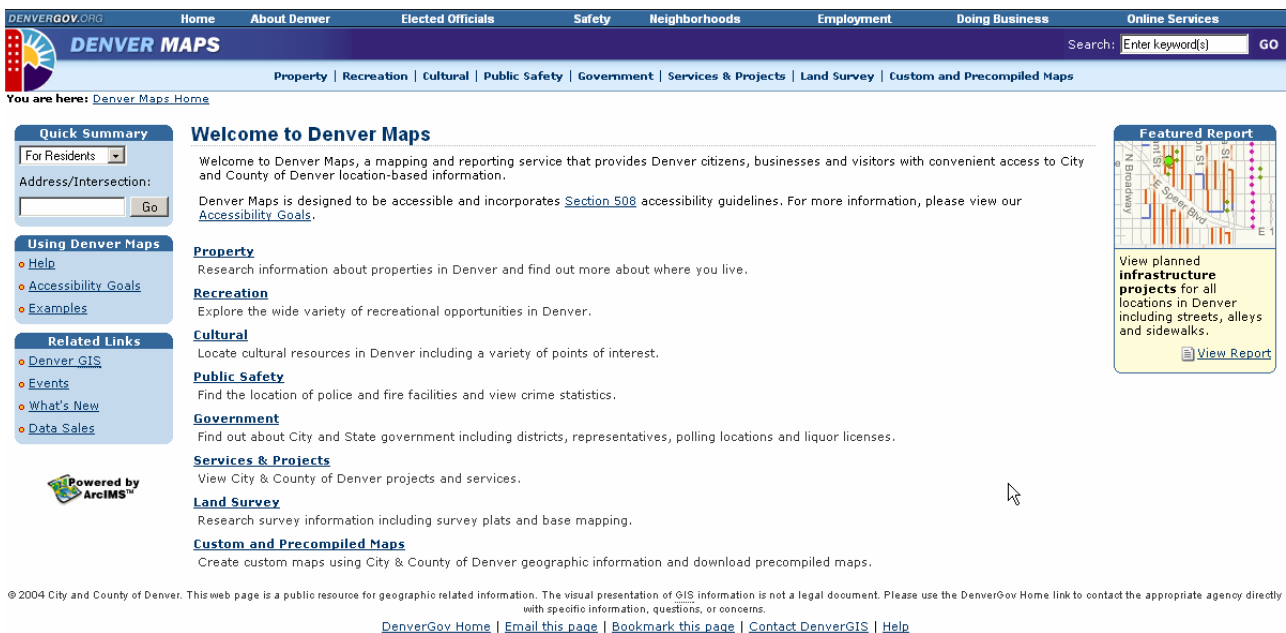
DENVERGOV.ORG Home About Denver Elected Officials Safety Neighborhoods Employment Doing Business Online Services

DENVER MAPS

Search: Enter keyword(s) GO

Property | Recreation | Cultural | Public Safety | Government | Services & Projects | Land Survey | Custom and Precompiled Maps

You are here: Denver Maps Home

Quick Summary

For Residents

Address/Intersection:

Go

Using Denver Maps

Help

Accessibility Goals

Examples

Related Links

Denver GIS

Events

What's New

Data Sales

Powered by ArcIMS™

Welcome to Denver Maps

Welcome to Denver Maps, a mapping and reporting service that provides Denver citizens, businesses and visitors with convenient access to City and County of Denver location-based information.

Denver Maps is designed to be accessible and incorporates Section 508 accessibility guidelines. For more information, please view our Accessibility Goals.

Property
Research information about properties in Denver and find out more about where you live.

Recreation
Explore the wide variety of recreational opportunities in Denver.

Cultural
Locate cultural resources in Denver including a variety of points of interest.

Public Safety
Find the location of police and fire facilities and view crime statistics.

Government
Find out about City and State government including districts, representatives, polling locations and liquor licenses.

Services & Projects
View City & County of Denver projects and services.

Land Survey
Research survey information including survey plats and base mapping.

Custom and Precompiled Maps
Create custom maps using City & County of Denver geographic information and download precompiled maps.

Featured Report

N Broadway

E Speer Blvd

View planned infrastructure projects for all locations in Denver including streets, alleys and sidewalks.

View Report

© 2004 City and County of Denver. This web page is a public resource for geographic related information. The visual presentation of GIS information is not a legal document. Please use the DenverGov Home link to contact the appropriate agency directly with specific information, questions, or concerns.

DenverGov Home | Email this page | Bookmark this page | Contact DenverGIS | Help